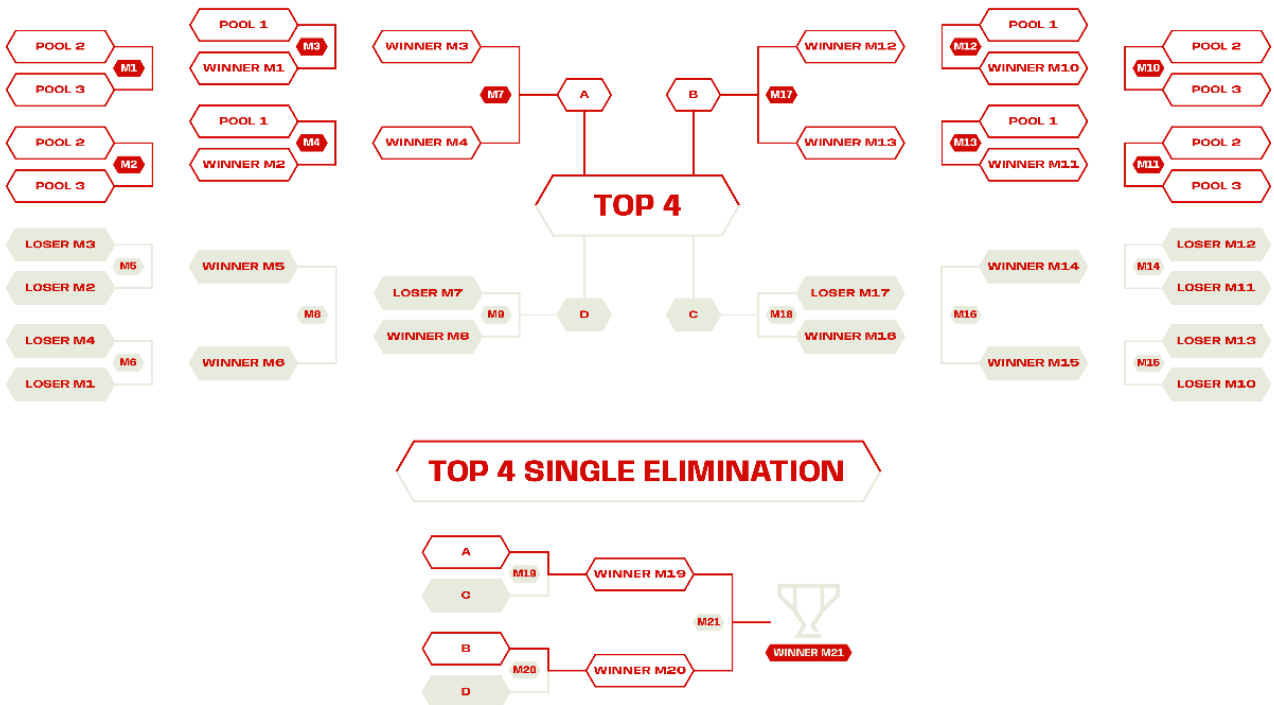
POOL 2
M1
POOL 3

POOL 1
M3
WINNER M1

WINNER M3
M7
WINNER M4

A

B

WINNER M12
M17
WINNER M13

POOL 1
M12
WINNER M10

POOL 2
M10
POOL 3

POOL 2
M2
POOL 3

POOL 1
M4
WINNER M2

POOL 1
M13
WINNER M11

POOL 2
M11
POOL 3

TOP 4

LOSER M3
M5
LOSER M2

WINNER M5
M8
WINNER M6

LOSER M4
M6
LOSER M1

LOSER M7
M9
WINNER M8

D

C

LOSER M17
M18
WINNER M16

WINNER M14
M16
WINNER M15

LOSER M12
M14
LOSER M11

LOSER M13
M15
LOSER M10

TOP 4 SINGLE ELIMINATION

A
M19
C

WINNER M19
M21
WINNER M20

B
M20
D

WINNER M21